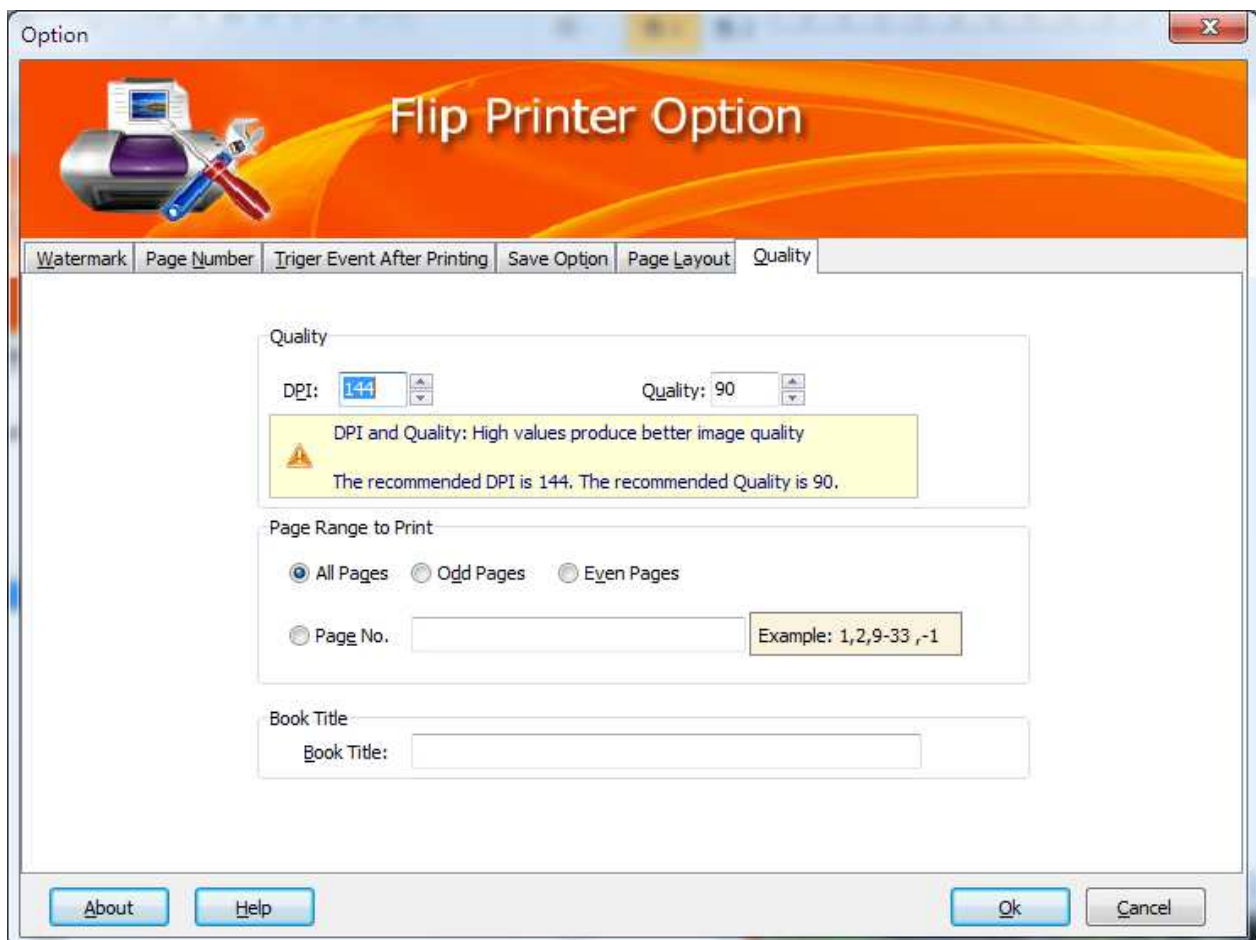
Option

Flip Printer Option

Watermark | Page Number | Triger Event After Printing | Save Option | Page Layout | Quality

Quality

DPI: 144

Quality: 90

DPI and Quality: High values produce better image quality

The recommended DPI is 144. The recommended Quality is 90.

Page Range to Print

All Pages

Odd Pages

Even Pages

Page No.

Example: 1,2,9-33 ,-1

Book Title

Book Title:

About

Help

Ok

Cancel